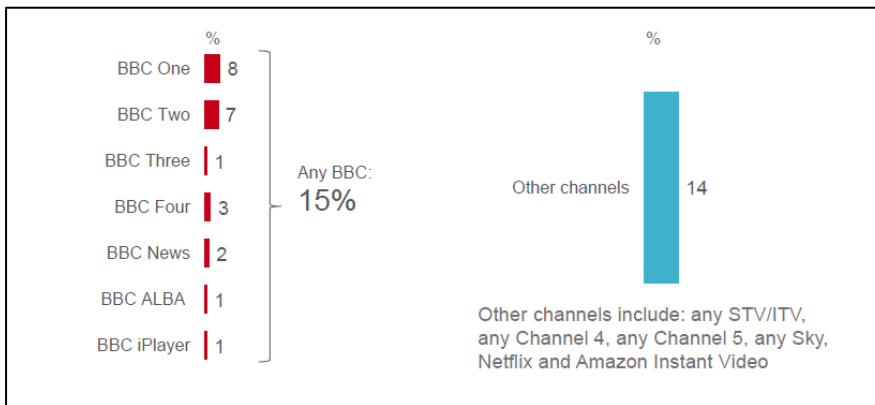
%

| | |
|---|---|
| BBC One | 8 |
| BBC Two | 7 |
| BBC Three | 1 |
| BBC Four | 3 |
| BBC News | 2 |
| BBC ALBA | 1 |
| BBC iPlayer | 1 |

Any BBC: 15%

%

Other channels 14

Other channels include: any STV/ITV, any Channel 4, any Channel 5, any Sky, Netflix and Amazon Instant Video